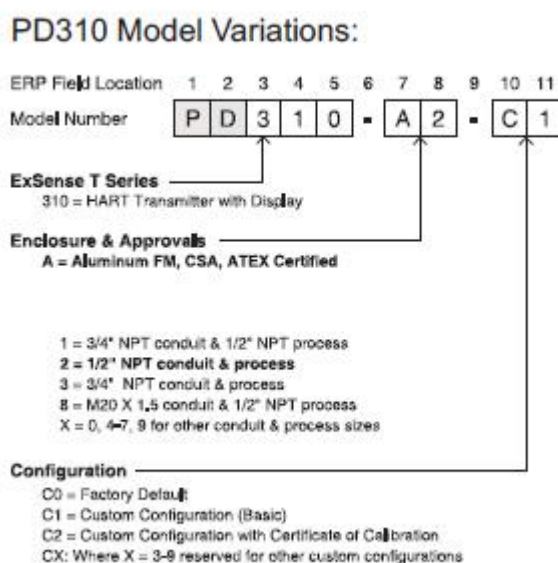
PD310 Model Variations:

ERP Field Location 1 2 3 4 5 6 7 8 9 10 11

Model Number P D 3 1 0 - A 2 - C 1

ExSense T Series
310 = HART Transmitter with Display

Enclosure & Approvals
A = Aluminum FM, CSA, ATEX Certified

1 = 3/4" NPT conduit & 1/2" NPT process
2 = 1/2" NPT conduit & process
3 = 3/4" NPT conduit & process
8 = M20 X 1.5 conduit & 1/2" NPT process
X = 0, 4-7, 9 for other conduit & process sizes

Configuration
C0 = Factory Default
C1 = Custom Configuration (Basic)
C2 = Custom Configuration with Certificate of Calibration
CX: Where X = 3-9 reserved for other custom configurations